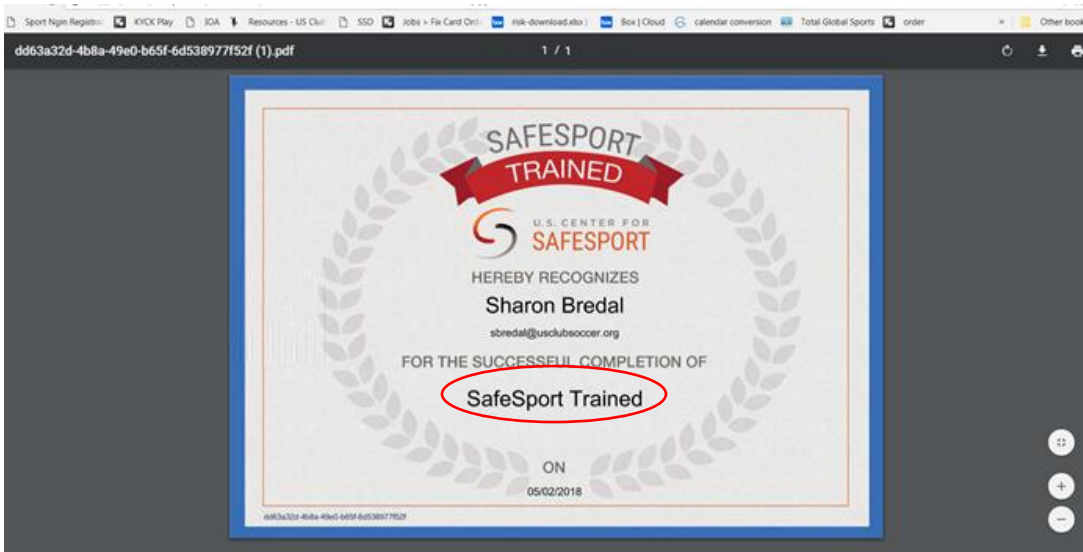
Sport Ngin Registra | KYCK Play | IOA | Resources - US Clu | SSD | Jobs > Fix Card Ord | risk-download.xlsx | Box | Cloud | calendar conversion | Total Global Sports | order | » | Other boo

dd63a32d-4b8a-49e0-b65f-6d538977f52f (1).pdf

1 / 1

SAFESPORT
TRAINED

U.S. CENTER FOR
SAFESPORT

HEREBY RECOGNIZES

Sharon Bredal

sbredal@usclubsoccer.org

FOR THE SUCCESSFUL COMPLETION OF

SafeSport Trained

ON

05/02/2018

dd63a32d-4b8a-49e0-b65f-6d538977f52f